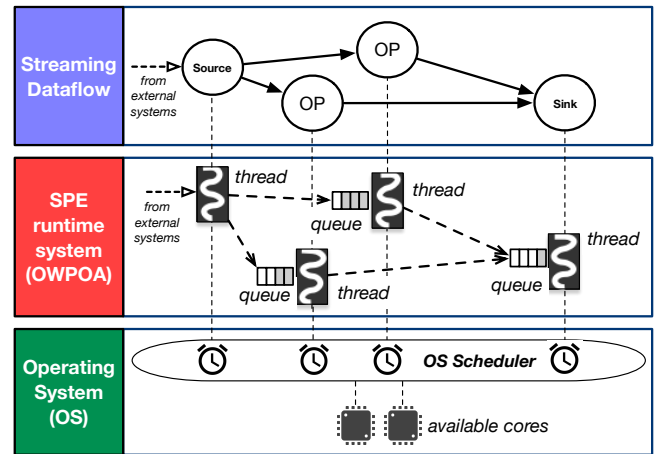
Streaming Dataflow

from external systems

Source

OP

OP

Sink

SPE runtime system (OWPOA)

from external systems

thread

queue

thread

queue

thread

queue

thread

Operating System (OS)

OS Scheduler

available cores